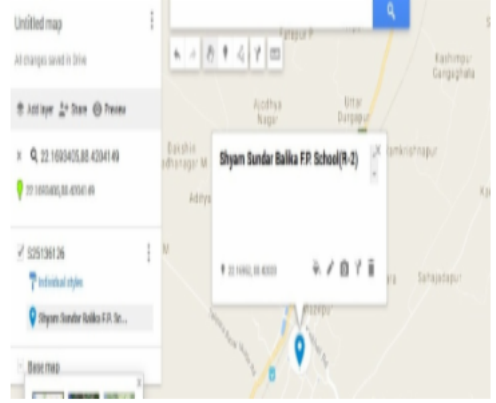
Untitled map

All changes saved in Drive

Add layer Share Preview

Q 22.169340588.4284149

22.169340588.4284149

525136126

Individual styles

Shyam Sundar Balika F.P. Sc...

Base map

Shyam Sundar Balika F.P. School(R-2)

22.16934, 88.42841

Kashimpur

Gangaghata

Ajodhya Nagar

Uttar Durgapur

Dakshin Radhanagar

Adhya

Ramkrishnapur

Sahajadapur

Fatepur